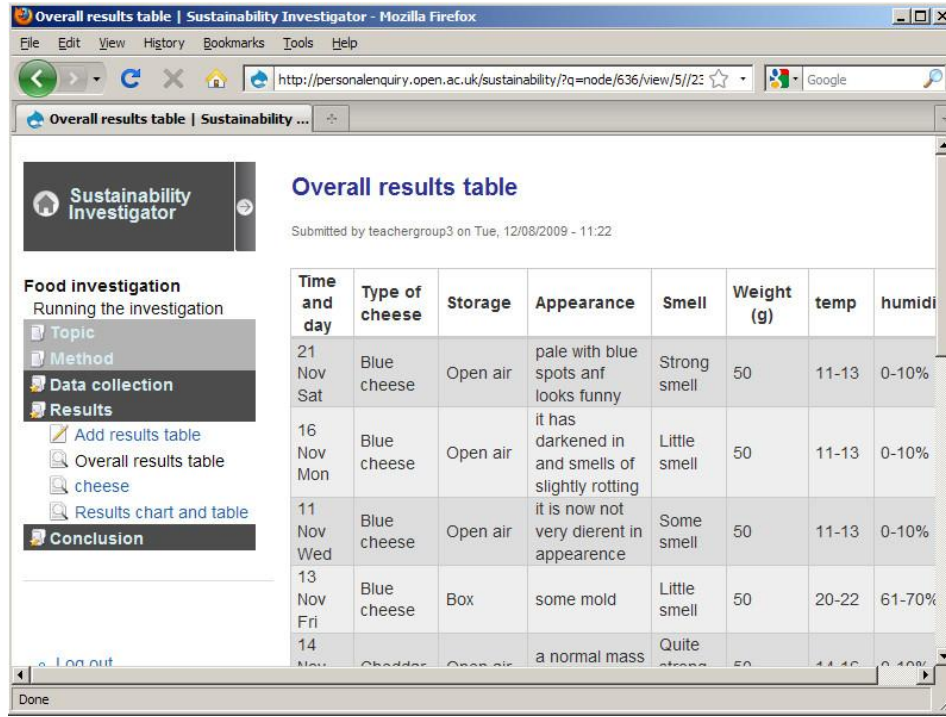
Overall results table | Sustainability Investigator - Mozilla Firefox

File Edit View History Bookmarks Tools Help

http://personalenquiry.open.ac.uk/sustainability/?q=node/636/view/5//23

Google

Overall results table | Sustainability ...

Sustainability Investigator

Food investigation
Running the investigation
Topic
Method
Data collection
Results
Add results table
Overall results table
cheese
Results chart and table
Conclusion

Log out

Overall results table

Submitted by teachergroup3 on Tue, 12/08/2009 - 11:22

| Time and day | Type of cheese | Storage | Appearance | Smell | Weight (g) | temp | humidi |
|---|---|---|---|---|---|---|---|
| 21 Nov Sat | Blue cheese | Open air | pale with blue spots anf looks funny | Strong smell | 50 | 11-13 | 0-10% |
| 16 Nov Mon | Blue cheese | Open air | it has darkened in and smells of slightly rotting | Little smell | 50 | 11-13 | 0-10% |
| 11 Nov Wed | Blue cheese | Open air | it is now not very dierent in appearence | Some smell | 50 | 11-13 | 0-10% |
| 13 Nov Fri | Blue cheese | Box | some mold | Little smell | 50 | 20-22 | 61-70% |
| 14 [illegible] | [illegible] | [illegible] | a normal mass | Quite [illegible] | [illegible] | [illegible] | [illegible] |

Done